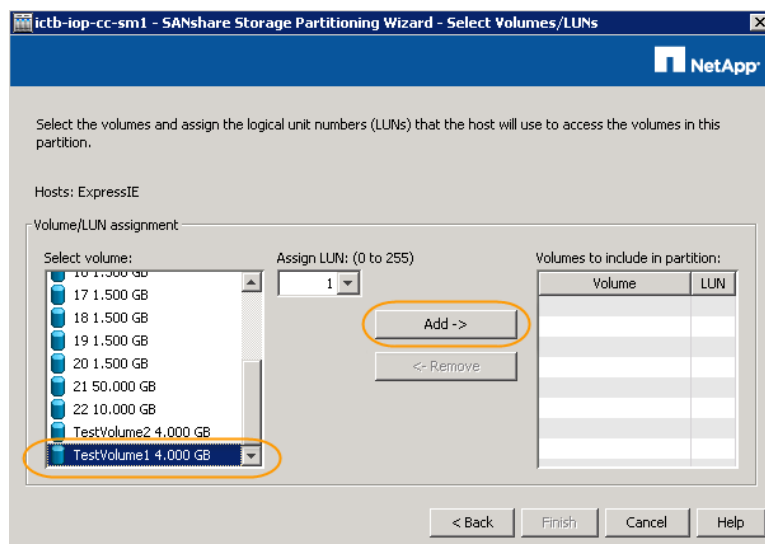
ictb-iop-cc-sm1 - SANshare Storage Partitioning Wizard - Select Volumes/LUNs

NetApp

Select the volumes and assign the logical unit numbers (LUNs) that the host will use to access the volumes in this partition.

Hosts: ExpressIE

Volume/LUN assignment

Select volume:

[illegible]

17 1.500 GB

18 1.500 GB

19 1.500 GB

20 1.500 GB

21 50.000 GB

22 10.000 GB

TestVolume2 4.000 GB

TestVolume1 4.000 GB

Assign LUN: (0 to 255)

1

Add ->

<- Remove

Volumes to include in partition:

| Volume | LUN |
|---|---|
| | |

< Back

Finish

Cancel

Help